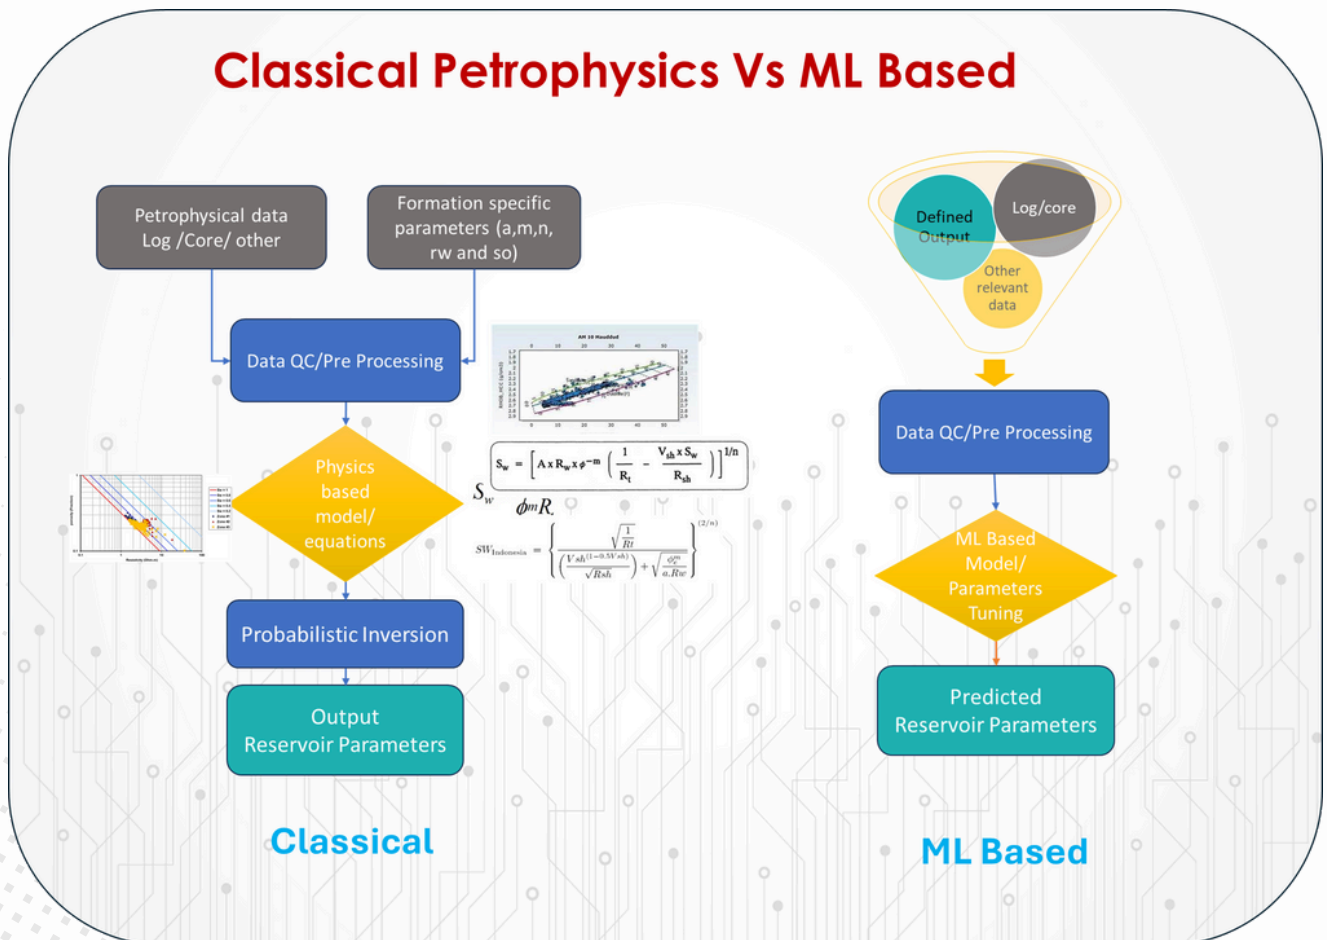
Classical Petrophysics Vs ML Based

Petrophysical data Log /Core/ other

Formation specific parameters (a,m,n, rw and so)

Data QC/Pre Processing

AH 10 Hauslied

$S_w = \left[ A \times R_w \times \phi^{-m} \left( \frac{1}{R_t} - \frac{V_{sh} \times S_w}{R_{sh}} \right) \right]^{1/n}$

$S_w$

$\phi m R$

$SW_{Indonesia} = \left\{ \frac{\sqrt{\frac{1}{Rt}}}{\left(\frac{Vsh^{(1-0.5Vsh)}}{\sqrt{Rsh}}\right) + \sqrt{\frac{\phi_e^m}{a.Rw}}} \right\}^{(2/n)}$

Physics based model/ equations

Probabilistic Inversion

Output Reservoir Parameters

Classical

Defined Output

Log/core

Other relevant data

Data QC/Pre Processing

ML Based Model/ Parameters Tuning

Predicted Reservoir Parameters

ML Based